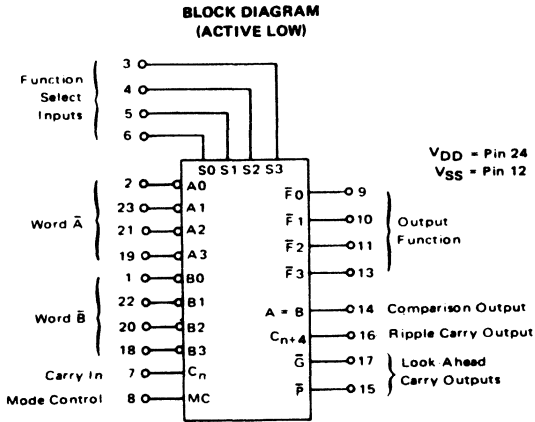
BLOCK DIAGRAM
(ACTIVE LOW)

Function Select Inputs

3
4
5
6

S0 S1 S2 S3

$V_{DD}$ = Pin 24
$V_{SS}$ = Pin 12

Word $\bar{A}$

2 A0
23 A1
21 A2
19 A3

Word $\bar{B}$

1 B0
22 B1
20 B2
18 B3

Carry In 7 $C_n$
Mode Control 8 MC

$\bar{F}0$ 9
$\bar{F}1$ 10
$\bar{F}2$ 11
$\bar{F}3$ 13

Output Function

A = B 14 Comparison Output
$C_{n+4}$ 16 Ripple Carry Output
$\bar{G}$ 17
$\bar{P}$ 15
Look Ahead Carry Outputs